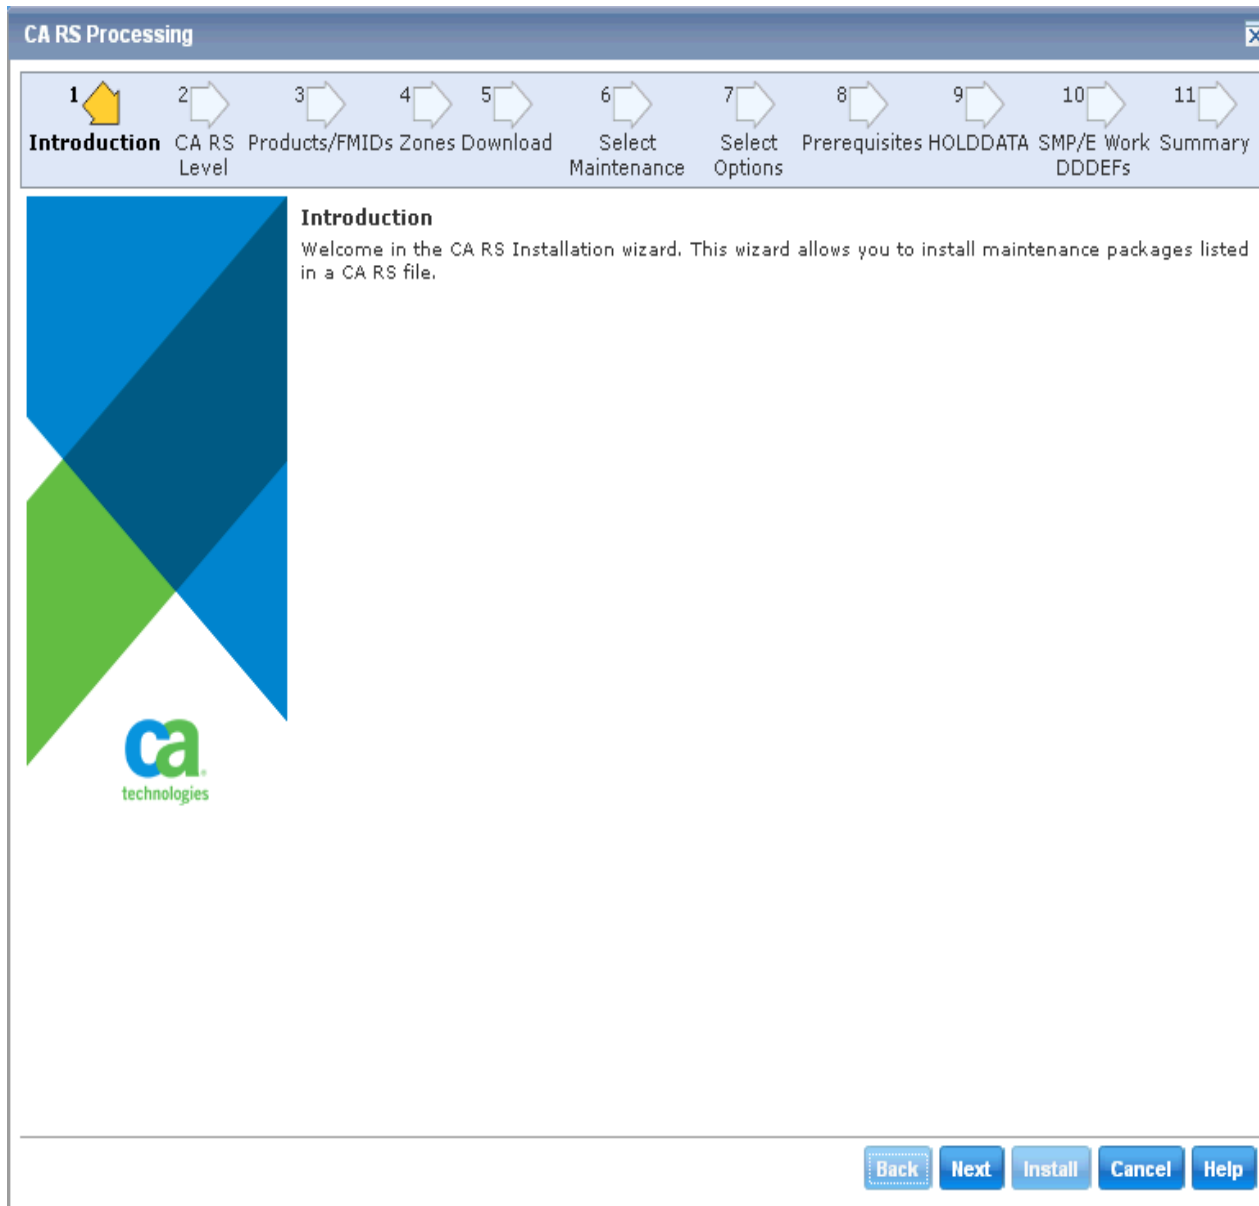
CA RS Processing

1 Introduction
2 CA RS Level
3 Products/FMIDs
4 Zones
5 Download
6 Select Maintenance
7 Select Options
8 Prerequisites
9 HOLDDATA
10 SMP/E Work DDDEFs
11 Summary

Introduction

Welcome in the CA RS Installation wizard. This wizard allows you to install maintenance packages listed in a CA RS file.

ca technologies

Back Next Install Cancel Help